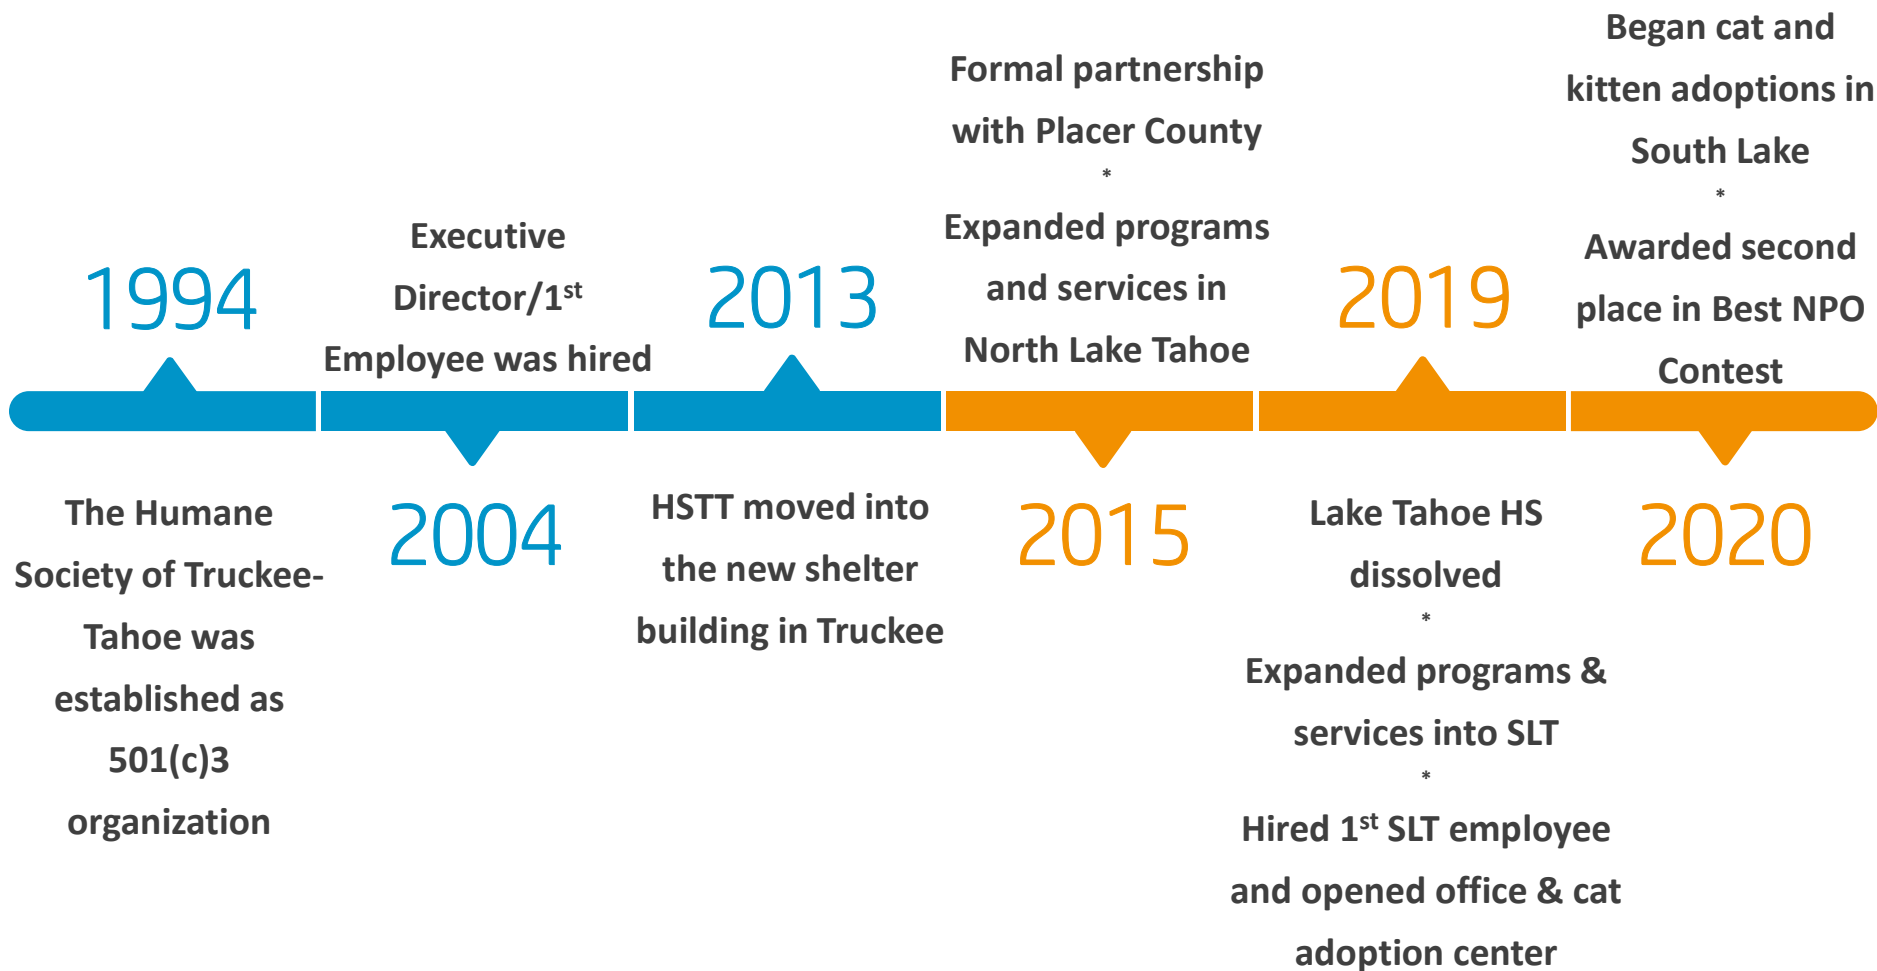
1994

The Humane Society of Truckee-Tahoe was established as 501(c)3 organization

Executive Director/1$^{st}$ Employee was hired

2004

2013

HSTT moved into the new shelter building in Truckee

Formal partnership with Placer County
*
Expanded programs and services in North Lake Tahoe

2015

2019

Lake Tahoe HS dissolved
*
Expanded programs & services into SLT
*
Hired 1$^{st}$ SLT employee and opened office & cat adoption center

Began cat and kitten adoptions in South Lake
*
Awarded second place in Best NPO Contest

2020